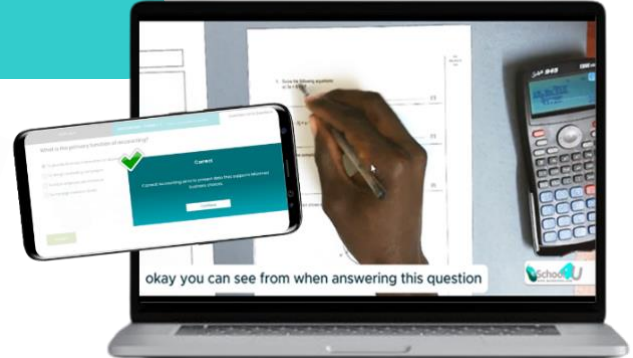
What is the primary function of accounting?

Correct

Correct! Accounting aims to present data that supports informed business choices.

Continue

okay you can see from when answering this question

School4U